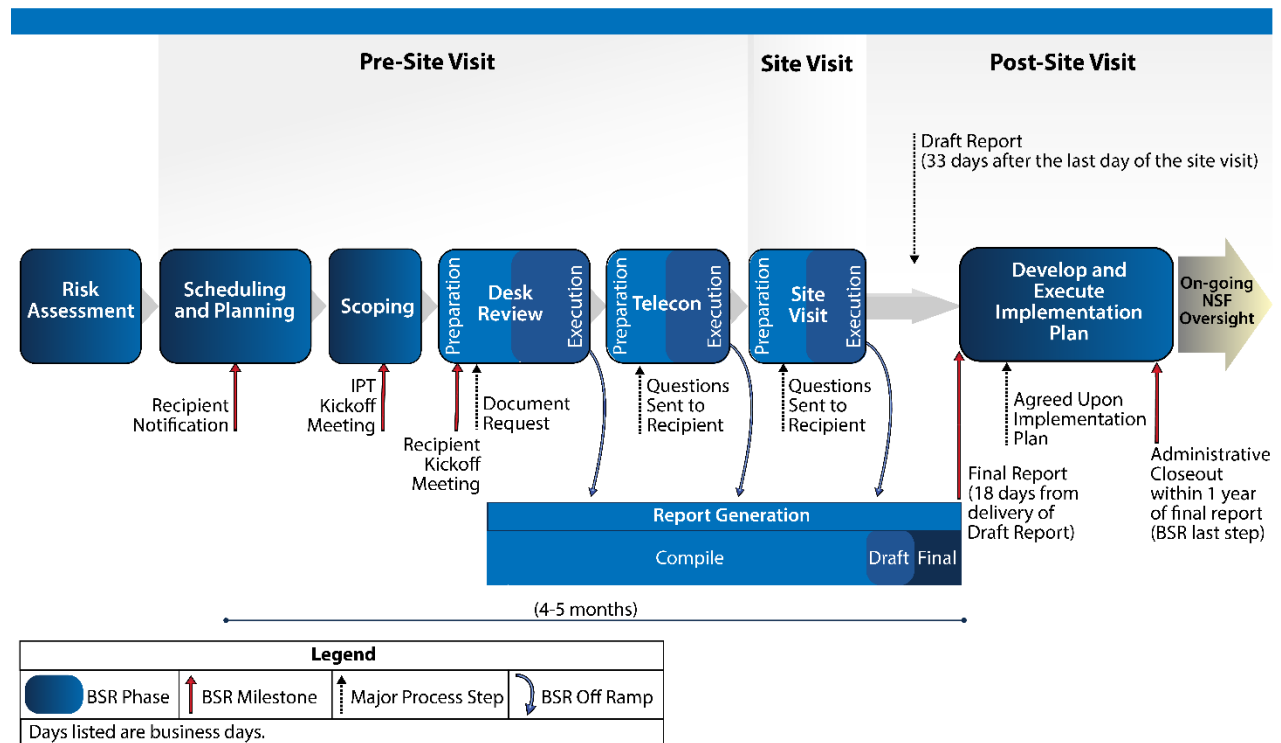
Pre-Site Visit

Site Visit

Post-Site Visit

Draft Report
(33 days after the last day of the site visit)

Risk Assessment

Scheduling and Planning

Scoping

Preparation

Desk Review

Execution

Preparation

Telecon

Execution

Preparation

Site Visit

Execution

Develop and Execute Implementation Plan

On-going NSF Oversight

Recipient Notification

IPT Kickoff Meeting

Recipient Kickoff Meeting

Document Request

Questions Sent to Recipient

Questions Sent to Recipient

Agreed Upon Implementation Plan

Final Report (18 days from delivery of Draft Report)

Administrative Closeout within 1 year of final report (BSR last step)

Report Generation

Compile

Draft

Final

(4-5 months)

| Legend | | | |
|---|---|---|---|
| BSR Phase | BSR Milestone | Major Process Step | BSR Off Ramp |

Days listed are business days.